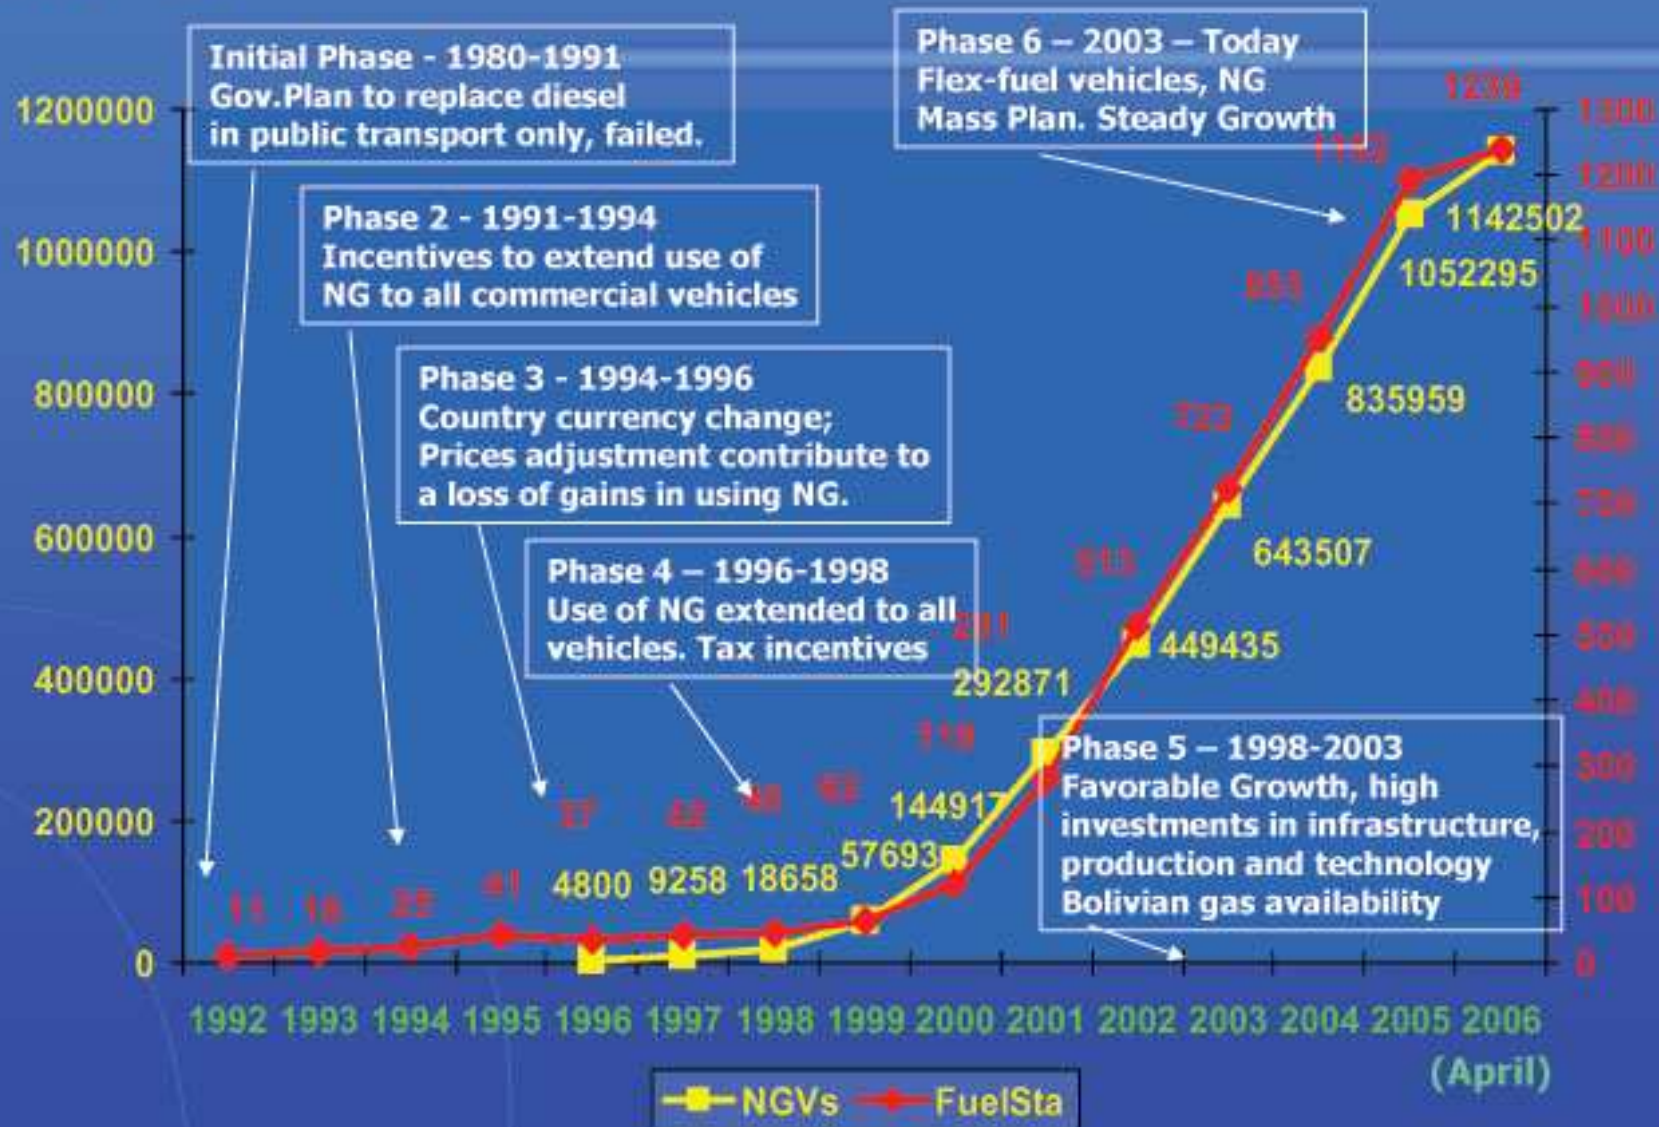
Initial Phase - 1980-1991
Gov.Plan to replace diesel in public transport only, failed.

Phase 2 - 1991-1994
Incentives to extend use of NG to all commercial vehicles

Phase 3 - 1994-1996
Country currency change; Prices adjustment contribute to a loss of gains in using NG.

Phase 4 – 1996-1998
Use of NG extended to all vehicles. Tax incentives

Phase 5 – 1998-2003
Favorable Growth, high investments in infrastructure, production and technology Bolivian gas availability

Phase 6 – 2003 – Today
Flex-fuel vehicles, NG Mass Plan. Steady Growth

1200000
1000000
800000
600000
400000
200000
0

1300
1200
1100
1000
900
800
700
600
500
400
300
200
100
0

11 16 22 41 37 42 48 63 118 281 513 722 851 1182 1239

4800 9258 18658 57693 144917 292871 449435 643507 835959 1052295 1142502

1992 1993 1994 1995 1996 1997 1998 1999 2000 2001 2002 2003 2004 2005 2006 (April)

NGVs FuelSta